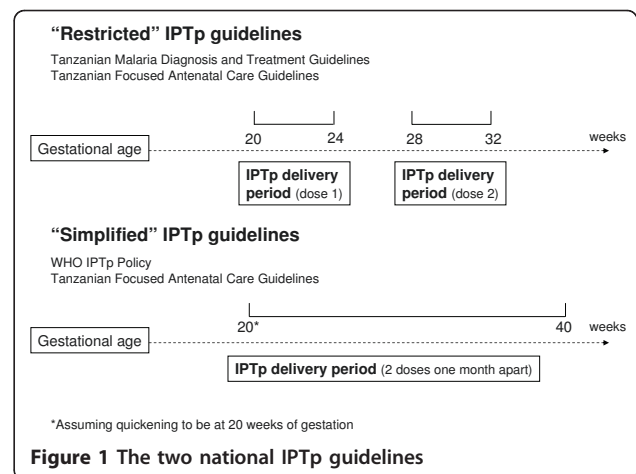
"Restricted" IPTp guidelines

Tanzanian Malaria Diagnosis and Treatment Guidelines
Tanzanian Focused Antenatal Care Guidelines

20 24 28 32 weeks

Gestational age

IPTp delivery period (dose 1)

IPTp delivery period (dose 2)

"Simplified" IPTp guidelines

WHO IPTp Policy
Tanzanian Focused Antenatal Care Guidelines

20* 40 weeks

Gestational age

IPTp delivery period (2 doses one month apart)

*Assuming quickening to be at 20 weeks of gestation

Figure 1 The two national IPTp guidelines